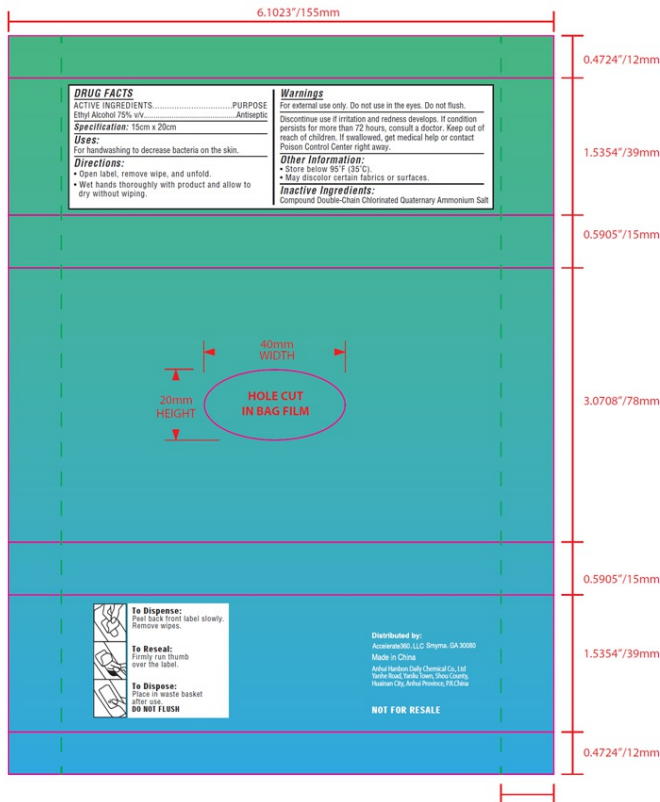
6.1023"/155mm

0.4724"/12mm

DRUG FACTS
ACTIVE INGREDIENTS....................................PURPOSE
Ethyl Alcohol 75% v/v.............................................Antiseptic

Specification: 15cm x 20cm

Uses:
For handwashing to decrease bacteria on the skin.

Directions:
• Open label, remove wipe, and unfold.
• Wet hands thoroughly with product and allow to dry without wiping.

Warnings
For external use only. Do not use in the eyes. Do not flush.
Discontinue use if irritation and redness develops. If condition persists for more than 72 hours, consult a doctor. Keep out of reach of children. If swallowed, get medical help or contact Poison Control Center right away.

Other Information:
• Store below 95°F (35°C).
• May discolor certain fabrics or surfaces.

Inactive Ingredients:
Compound Double-Chain Chlorinated Quaternary Ammonium Salt

1.5354"/39mm

0.5905"/15mm

40mm
WIDTH

20mm
HEIGHT

HOLE CUT
IN BAG FILM

3.0708"/78mm

0.5905"/15mm

To Dispense:
Peel back front label slowly. Remove wipes.

To Reseal:
Firmly run thumb over the label.

To Dispose:
Place in waste basket after use.
DO NOT FLUSH

Distributed by:
Accelerate360, LLC Smyrna, GA 30080
Made in China
Anhui Hanbon Daily Chemical Co., Ltd
Yanhe Road, Yanliu Town, Shou County, Huainan City, Anhui Province, P.R.China

NOT FOR RESALE

1.5354"/39mm

0.4724"/12mm